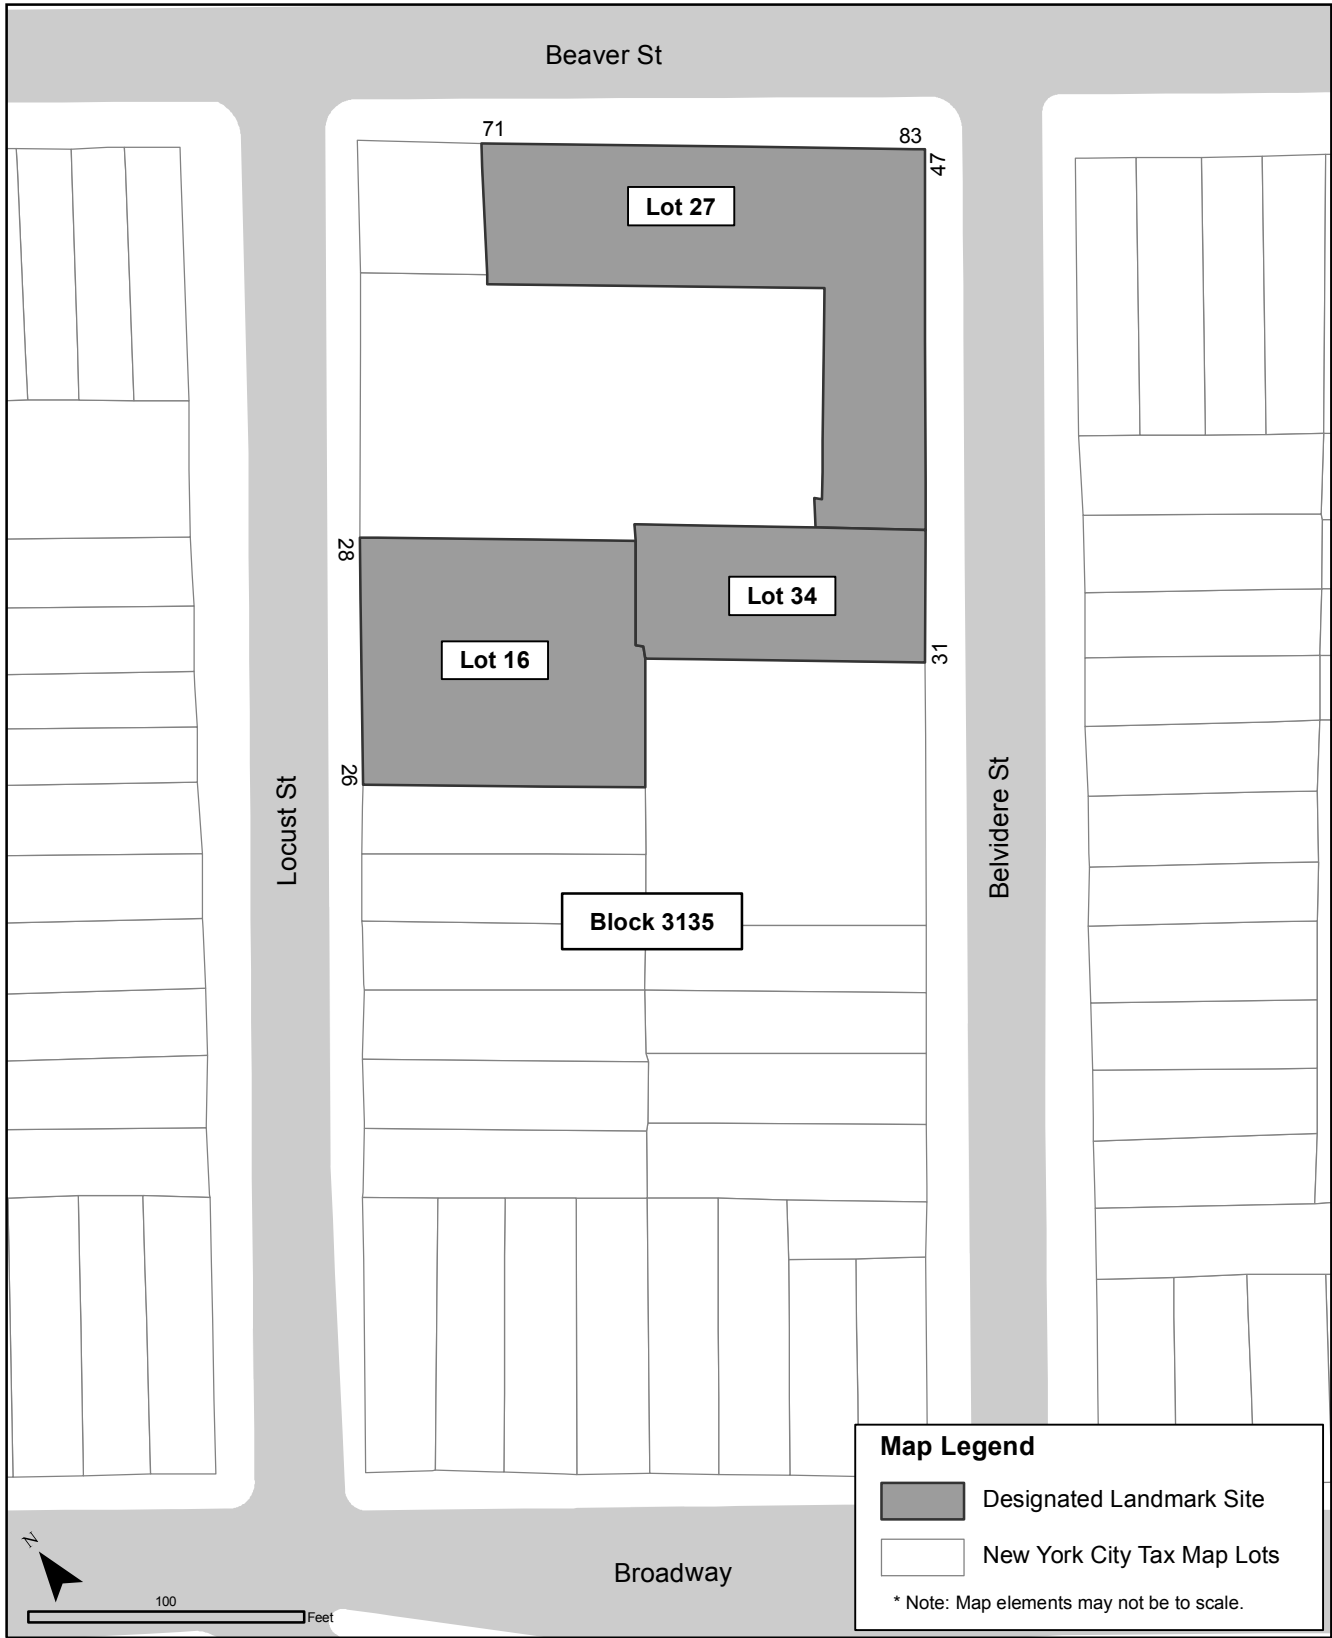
Beaver St

71

83

47

Lot 27

28

Lot 34

Lot 16

31

26

Locust St

Belvidere St

Block 3135

Map Legend

Designated Landmark Site

New York City Tax Map Lots

* Note: Map elements may not be to scale.

N

Broadway

100

Feet